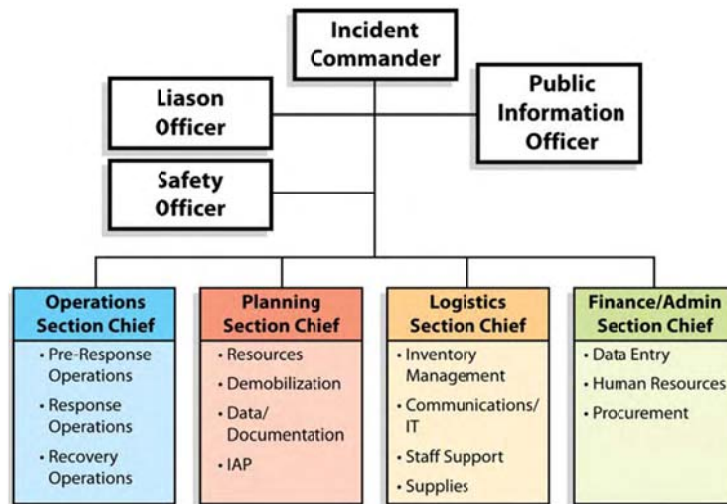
Incident Commander

Liason Officer

Public Information Officer

Safety Officer

Operations Section Chief
• Pre-Response Operations
• Response Operations
• Recovery Operations

Planning Section Chief
• Resources
• Demobilization
• Data/ Documentation
• IAP

Logistics Section Chief
• Inventory Management
• Communications/ IT
• Staff Support
• Supplies

Finance/Admin Section Chief
• Data Entry
• Human Resources
• Procurement